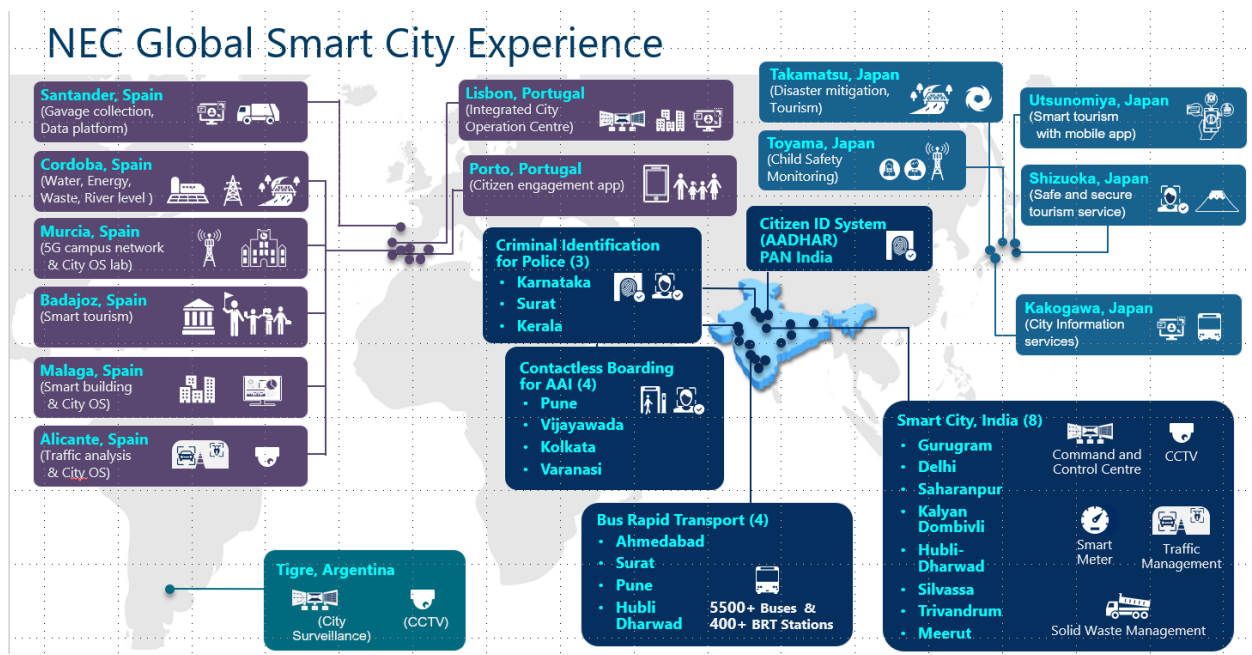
NEC Global Smart City Experience

Santander, Spain
(Gavage collection, Data platform)

Cordoba, Spain
(Water, Energy, Waste, River level )

Murcia, Spain
(5G campus network & City OS lab)

Badajoz, Spain
(Smart tourism)

Malaga, Spain
(Smart building & City OS)

Alicante, Spain
(Traffic analysis & City OS)

Lisbon, Portugal
(Integrated City Operation Centre)

Porto, Portugal
(Citizen engagement app)

Criminal Identification for Police (3)
• Karnataka
• Surat
• Kerala

Contactless Boarding for AAI (4)
• Pune
• Vijayawada
• Kolkata
• Varanasi

Citizen ID System (AADHAR) PAN India

Takamatsu, Japan
(Disaster mitigation, Tourism)

Toyama, Japan
(Child Safety Monitoring)

Utsunomiya, Japan
(Smart tourism with mobile app)

Shizuoka, Japan
(Safe and secure tourism service)

Kakogawa, Japan
(City Information services)

Smart City, India (8)
• Gurugram
• Delhi
• Saharanpur
• Kalyan Dombivli
• Hubli-Dharwad
• Silvassa
• Trivandrum
• Meerut

Command and Control Centre
CCTV
Smart Meter
Traffic Management
Solid Waste Management

Bus Rapid Transport (4)
• Ahmedabad
• Surat
• Pune
• Hubli Dharwad
5500+ Buses & 400+ BRT Stations

Tigre, Argentina
(City Surveillance)
(CCTV)